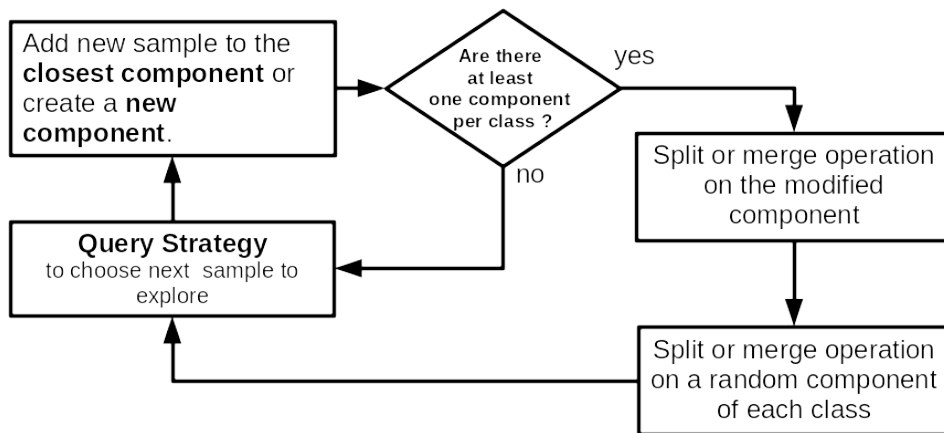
Add new sample to the **closest component** or create a **new component**.

Are there at least one component per class ?

yes

no

Split or merge operation on the modified component

**Query Strategy**
to choose next sample to explore

Split or merge operation on a random component of each class